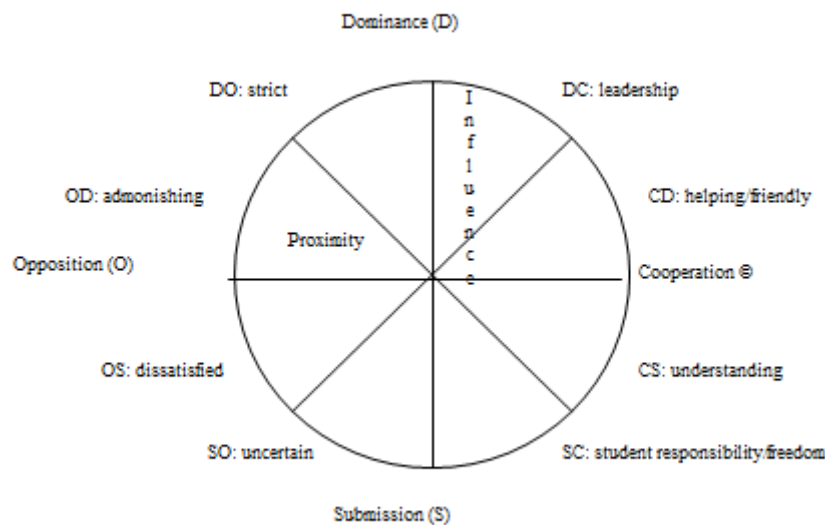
Dominance (D)

DO: strict

DC: leadership

I n f l u e n c e

OD: admonishing

CD: helping/friendly

Proximity

Opposition (O)

Cooperation ©

OS: dissatisfied

CS: understanding

SO: uncertain

SC: student responsibility/freedom

Submission (S)